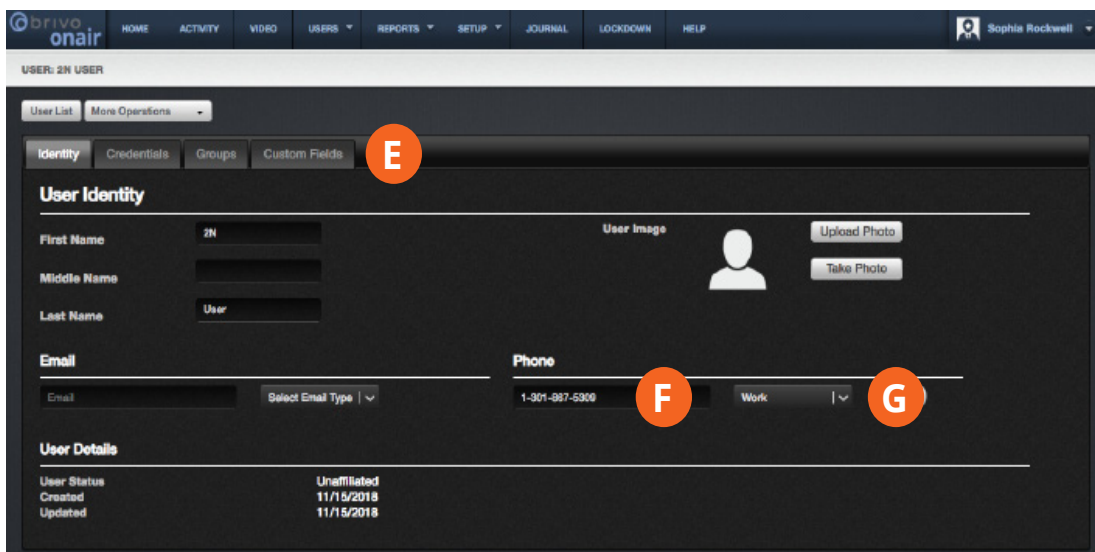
brivo onair

HOME ACTIVITY VIDEO USERS REPORTS SETUP JOURNAL LOCKDOWN HELP

Sophia Rockwell

USER: 2N USER

User List More Operations

Identity Credentials Groups Custom Fields

E

User Identity

First Name 2N

Middle Name

Last Name User

User Image

Upload Photo

Take Photo

Email

Email Select Email Type

Phone

1-301-887-5309 F Work G

User Details

User Status Unaffiliated
Created 11/15/2018
Updated 11/15/2018